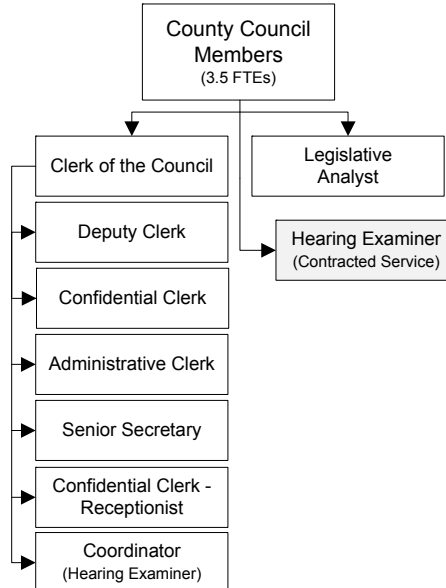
County Council Members
(3.5 FTEs)

Clerk of the Council

Legislative Analyst

Hearing Examiner
(Contracted Service)

Deputy Clerk

Confidential Clerk

Administrative Clerk

Senior Secretary

Confidential Clerk - Receptionist

Coordinator
(Hearing Examiner)